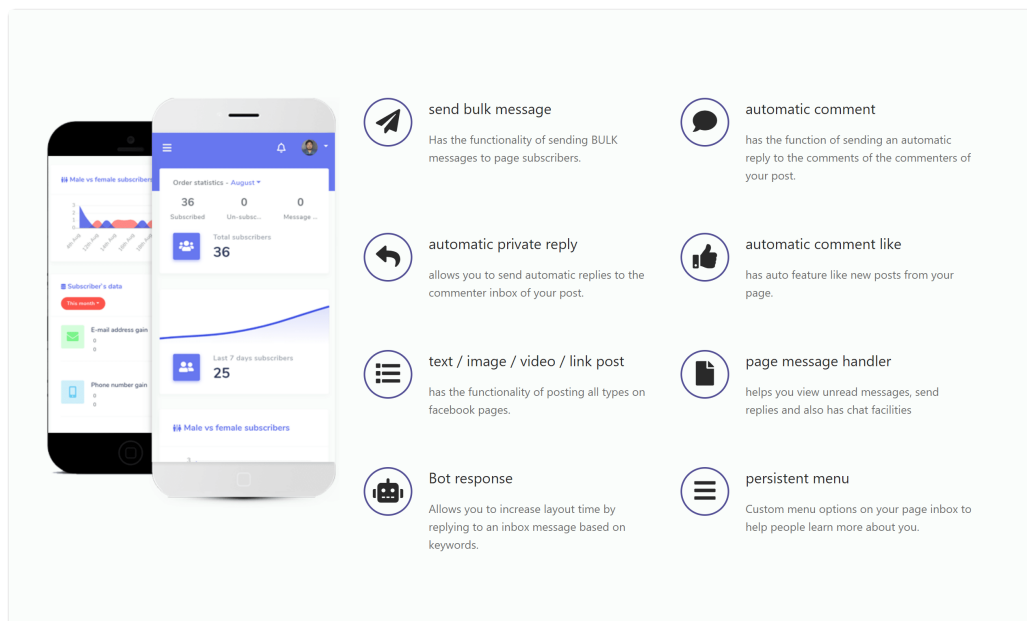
Male vs female subscribers

Subscriber's data

This month

E-mail address gain
0
0

Phone number gain
0
0

Order statistics - August

36
Subscribed

0
Un-subsc...

0
Message ...

Total subscribers
36

Last 7 days subscribers
25

Male vs female subscribers

send bulk message

Has the functionality of sending BULK messages to page subscribers.

automatic comment

has the function of sending an automatic reply to the comments of the commenters of your post.

automatic private reply

allows you to send automatic replies to the commenter inbox of your post.

automatic comment like

has auto feature like new posts from your page.

text / image / video / link post

has the functionality of posting all types on facebook pages.

page message handler

helps you view unread messages, send replies and also has chat facilities

Bot response

Allows you to increase layout time by replying to an inbox message based on keywords.

persistent menu

Custom menu options on your page inbox to help people learn more about you.